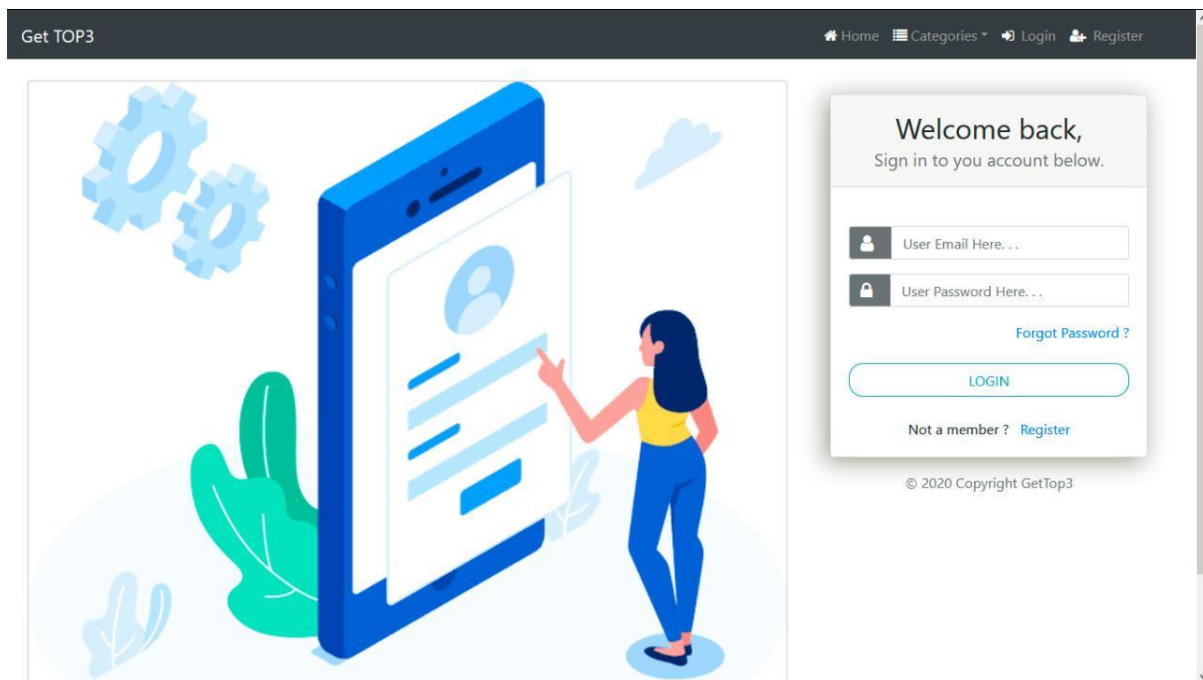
Get TOP3

Home Categories Login Register

Welcome back,
Sign in to you account below.

User Email Here. . .

User Password Here. . .

Forgot Password ?

LOGIN

Not a member ? Register

© 2020 Copyright GetTop3